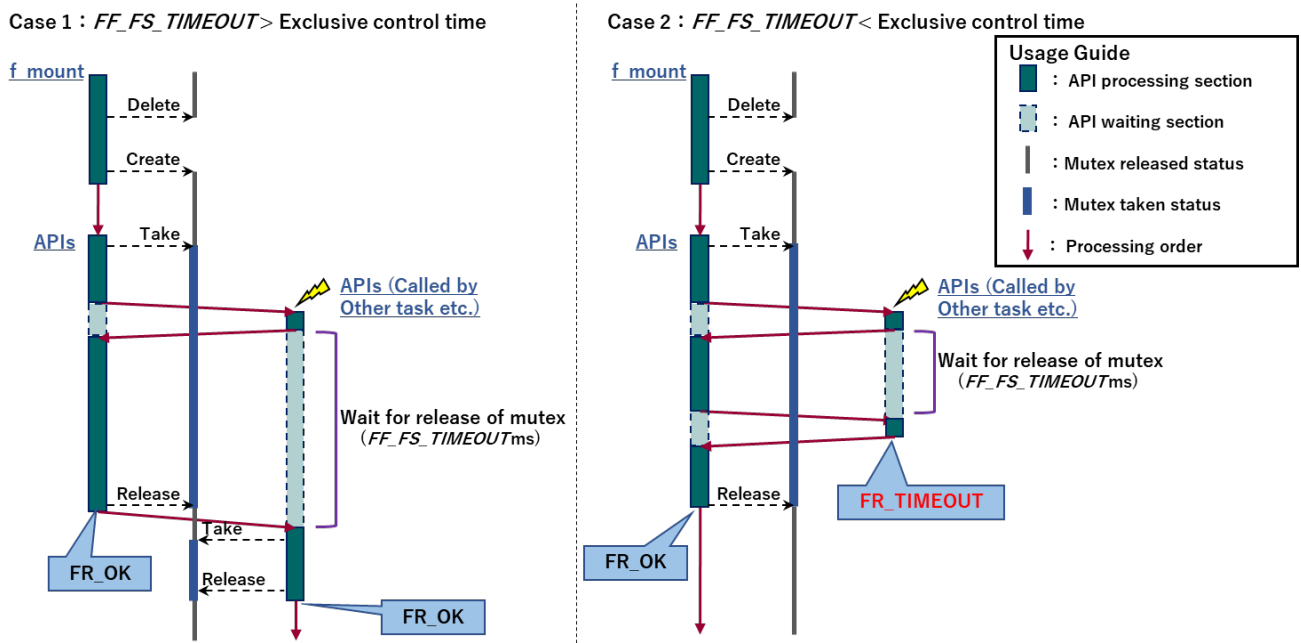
Case 1：*FF_FS_TIMEOUT*＞ Exclusive control time

f_mount

Delete

Create

APIs

Take

APIs (Called by Other task etc.)

Wait for release of mutex (*FF_FS_TIMEOUT*ms)

Release

Take

Release

FR_OK

FR_OK

Case 2：*FF_FS_TIMEOUT*＜ Exclusive control time

Usage Guide

：API processing section

：API waiting section

：Mutex released status

：Mutex taken status

：Processing order

f_mount

Delete

Create

APIs

Take

APIs (Called by Other task etc.)

Wait for release of mutex (*FF_FS_TIMEOUT*ms)

Release

FR_TIMEOUT

FR_OK